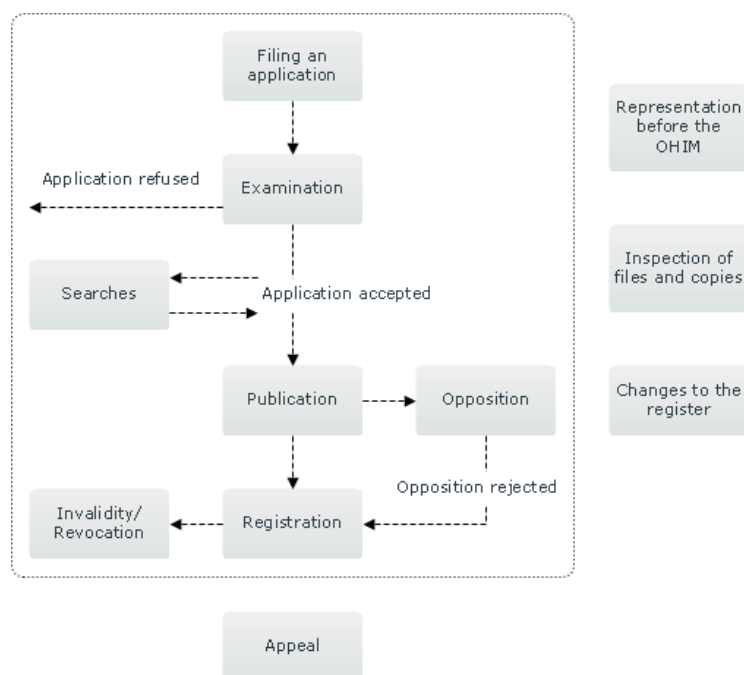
Filing an application

Examination

Application refused

Searches

Application accepted

Publication

Opposition

Opposition rejected

Invalidity/ Revocation

Registration

Appeal

Representation before the OHIM

Inspection of files and copies

Changes to the register